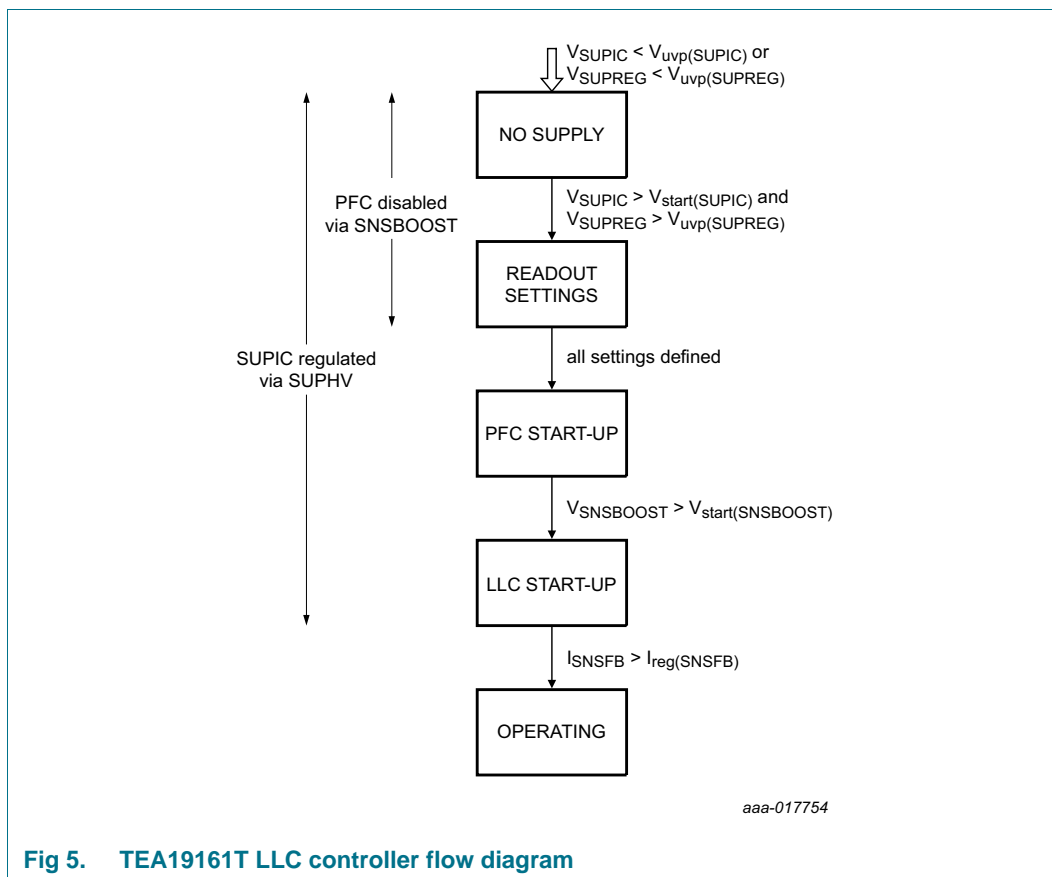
$V_{SUPIC} < V_{uvp(SUPIC)}$ or $V_{SUPREG} < V_{uvp(SUPREG)}$

NO SUPPLY

PFC disabled via SNSBOOST

$V_{SUPIC} > V_{start(SUPIC)}$ and $V_{SUPREG} > V_{uvp(SUPREG)}$

READOUT SETTINGS

SUPIC regulated via SUPHV

all settings defined

PFC START-UP

$V_{SNSBOOST} > V_{start(SNSBOOST)}$

LLC START-UP

$I_{SNSFB} > I_{reg(SNSFB)}$

OPERATING

aaa-017754

Fig 5. TEA19161T LLC controller flow diagram